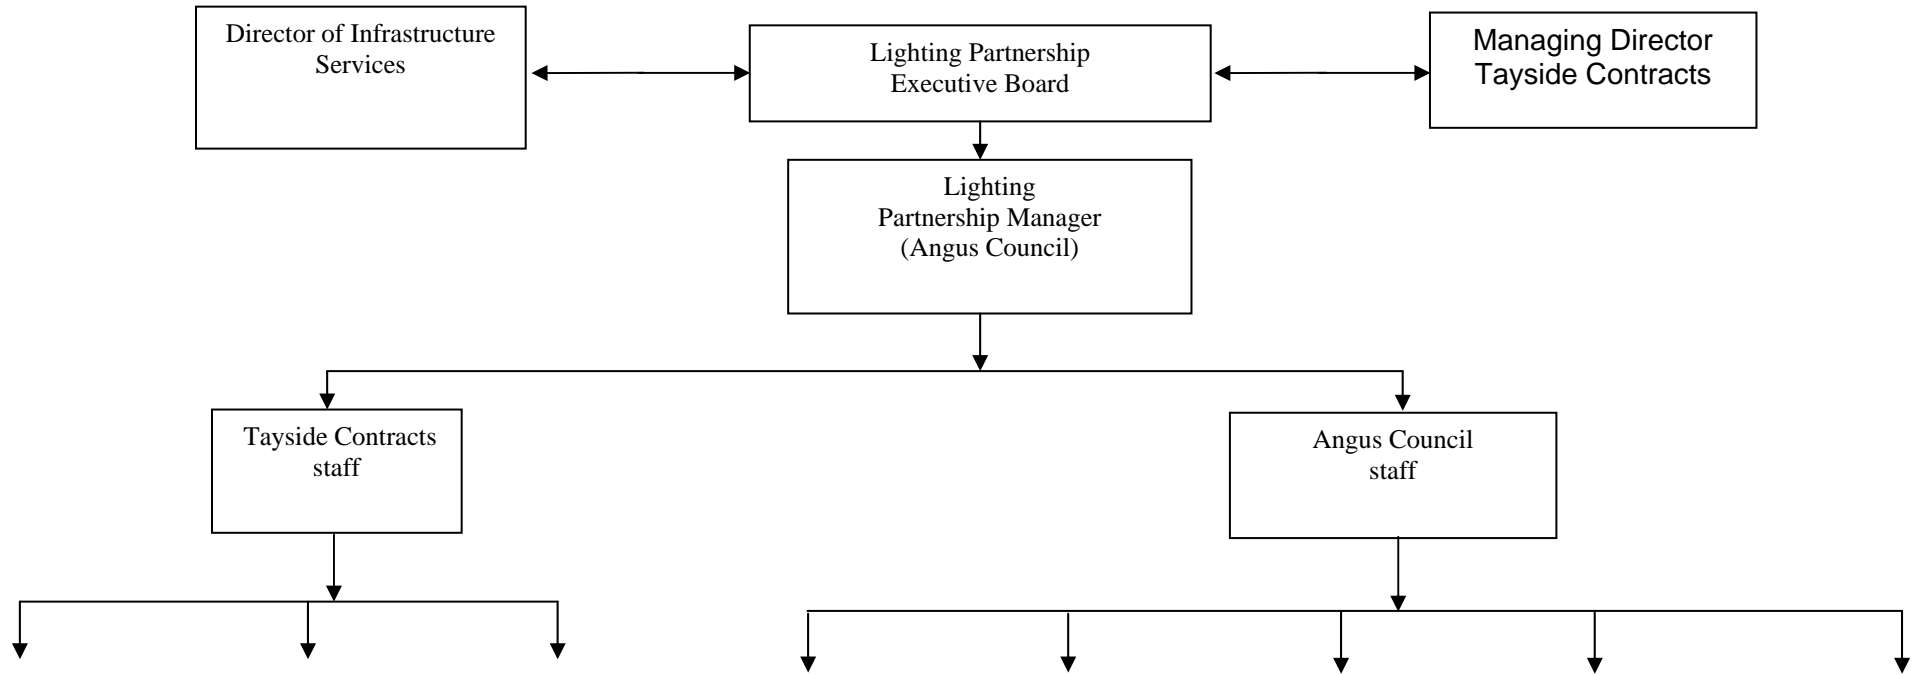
Director of Infrastructure Services

Lighting Partnership Executive Board

Managing Director Tayside Contracts

Lighting Partnership Manager (Angus Council)

Tayside Contracts staff

Angus Council staff